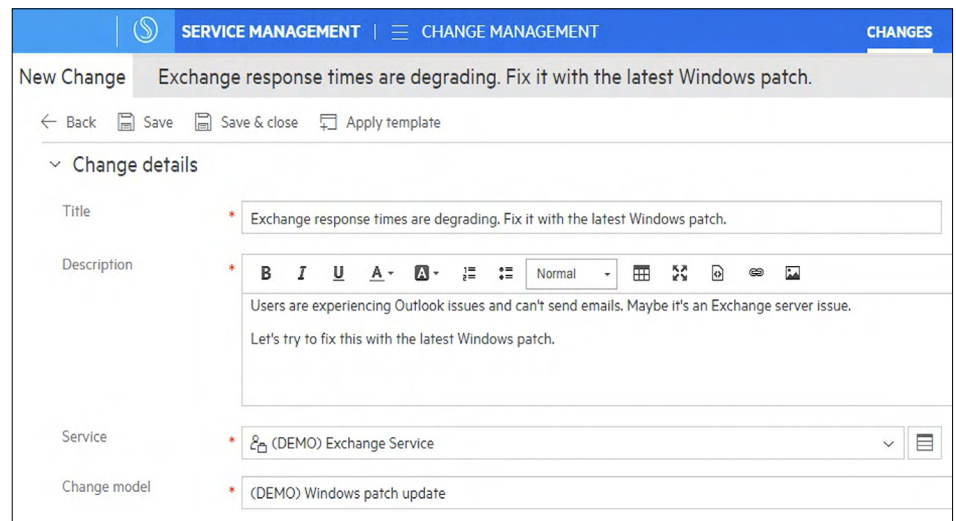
SERVICE MANAGEMENT | CHANGE MANAGEMENT CHANGES

New Change Exchange response times are degrading. Fix it with the latest Windows patch.

Back Save Save & close Apply template

Change details

Title * Exchange response times are degrading. Fix it with the latest Windows patch.

Description * B I U A A Normal

Users are experiencing Outlook issues and can't send emails. Maybe it's an Exchange server issue.

Let's try to fix this with the latest Windows patch.

Service * (DEMO) Exchange Service

Change model * (DEMO) Windows patch update